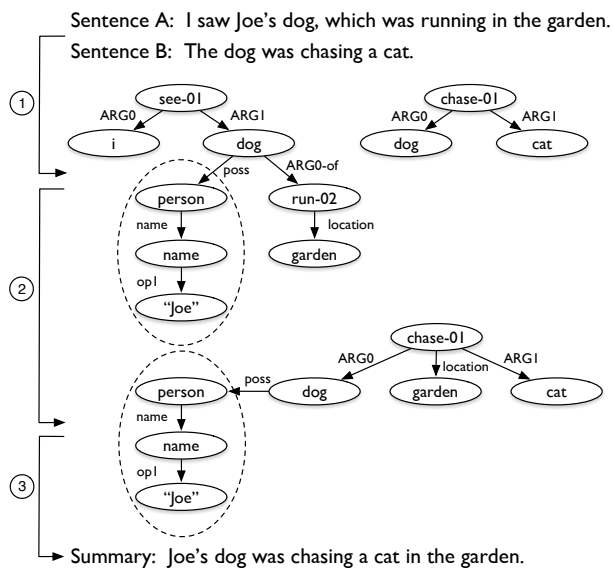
Sentence A: I saw Joe's dog, which was running in the garden.

Sentence B: The dog was chasing a cat.

1

see-01
ARG0
ARG1
i
dog
poss
ARG0-of
person
run-02
name
location
name
garden
op1
"Joe"

chase-01
ARG0
ARG1
dog
cat

2

chase-01
ARG0
location
ARG1
person
poss
dog
garden
cat
name
name
op1
"Joe"

3

Summary: Joe's dog was chasing a cat in the garden.